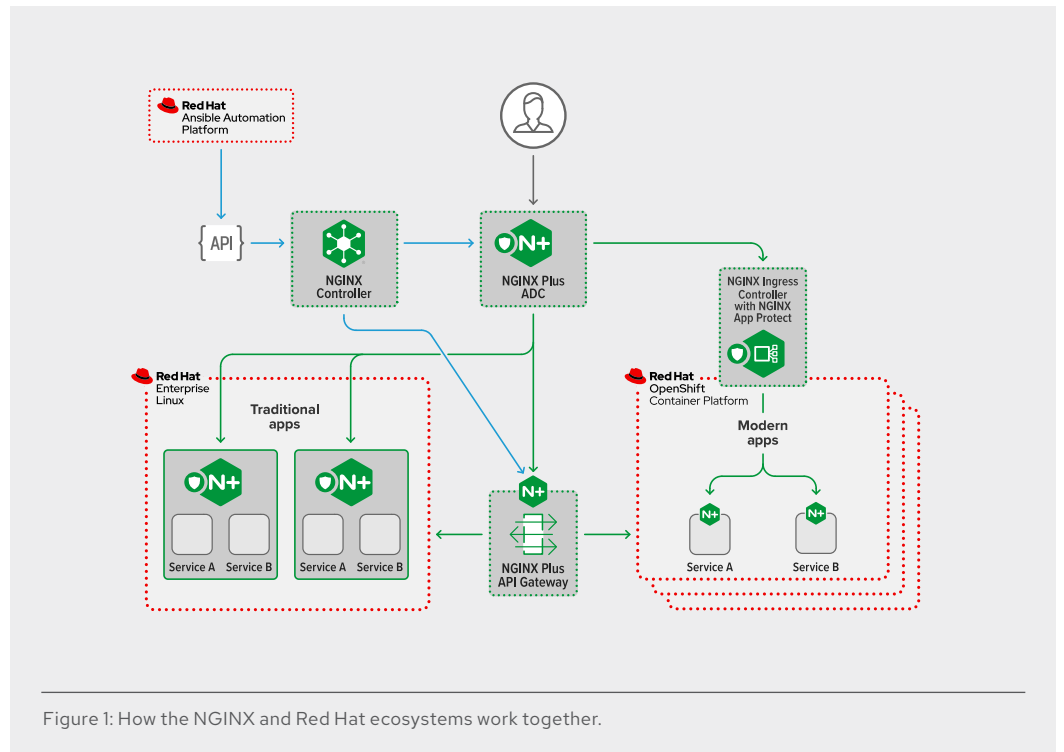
Red Hat
Ansible Automation Platform

API

NGINX Controller

N+

NGINX Plus ADC

NGINX Ingress Controller with NGINX App Protect

Red Hat
Enterprise Linux

Traditional apps

N+

Service A

Service B

N+

Service A

Service B

N+

NGINX Plus API Gateway

Red Hat
OpenShift
Container Platform

Modern apps

N+

Service A

N+

Service B

Figure 1: How the NGINX and Red Hat ecosystems work together.